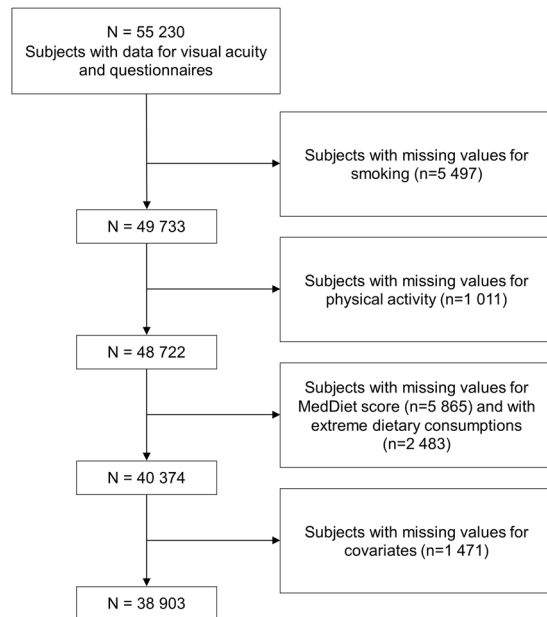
N = 55 230
Subjects with data for visual acuity and questionnaires

Subjects with missing values for smoking (n=5 497)

N = 49 733

Subjects with missing values for physical activity (n=1 011)

N = 48 722

Subjects with missing values for MedDiet score (n=5 865) and with extreme dietary consumptions (n=2 483)

N = 40 374

Subjects with missing values for covariates (n=1 471)

N = 38 903